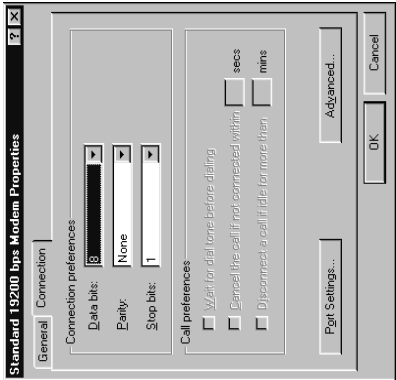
Standard 19200 bps Modem Properties

? X

General Connection

Connection preferences

Data bits: 8

Parity: None

Stop bits: 1

Call preferences

Wait for dial tone before dialing

Cancel the call if not connected within secs

Disconnect a call if idle for more than mins

Port Settings...

Advanced...

OK

Cancel